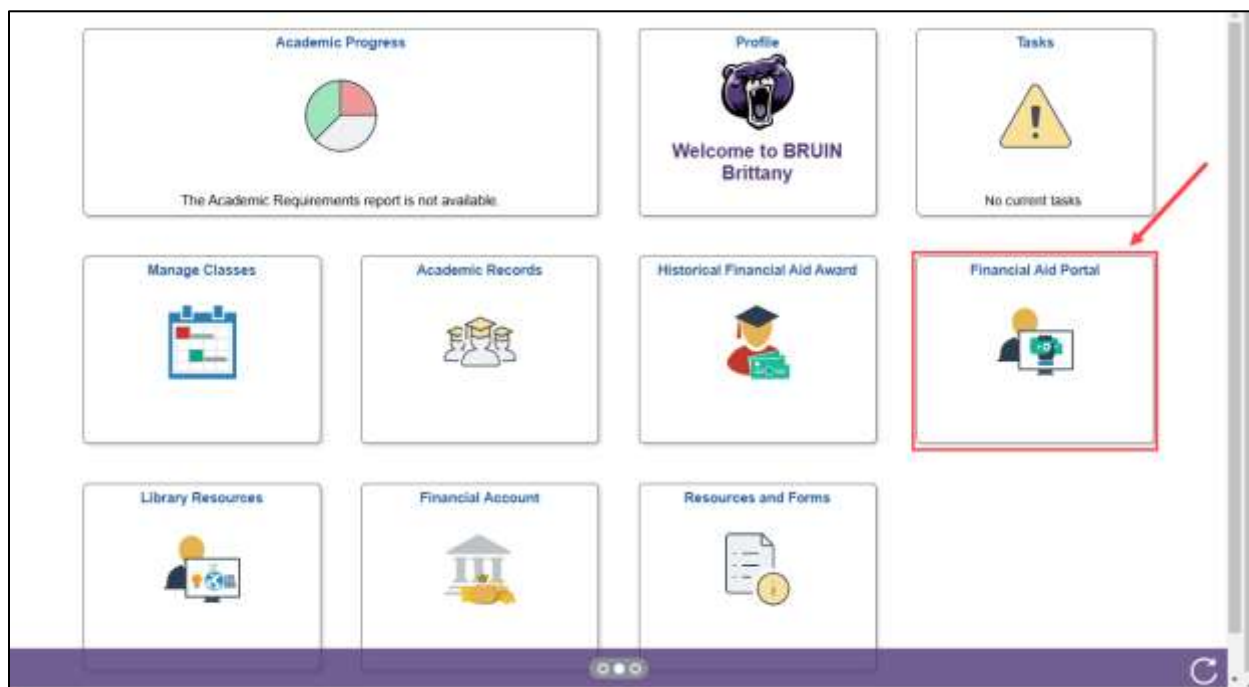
Academic Progress

The Academic Requirements report is not available.

Profile

Welcome to BRUIN Brittany

Tasks

No current tasks

Manage Classes

Academic Records

Historical Financial Aid Award

Financial Aid Portal

Library Resources

Financial Account

Resources and Forms